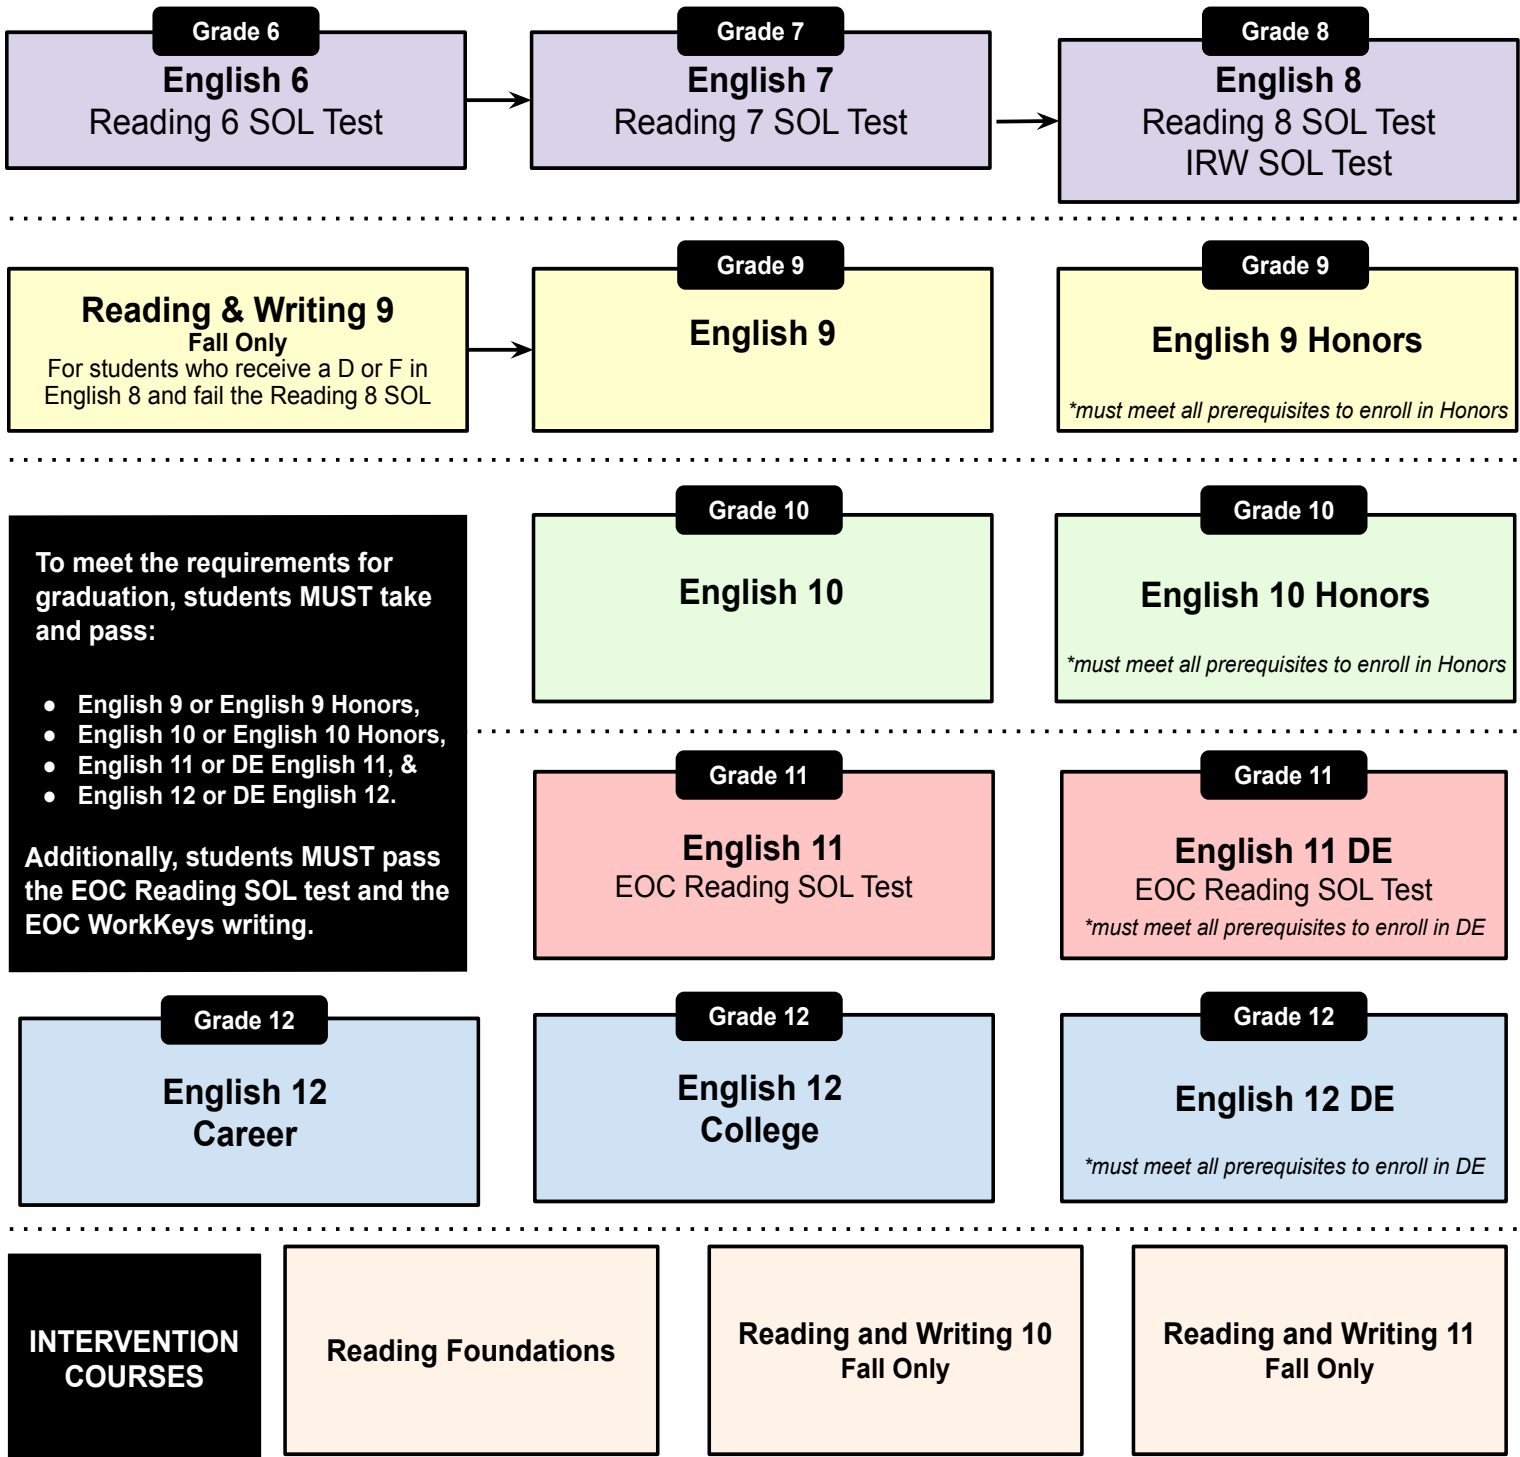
Grade 6
English 6
Reading 6 SOL Test

Grade 7
English 7
Reading 7 SOL Test

Grade 8
English 8
Reading 8 SOL Test
IRW SOL Test

Reading & Writing 9
Fall Only
For students who receive a D or F in English 8 and fail the Reading 8 SOL

Grade 9
English 9

Grade 9
English 9 Honors
*must meet all prerequisites to enroll in Honors

To meet the requirements for graduation, students MUST take and pass:

- English 9 or English 9 Honors,
- English 10 or English 10 Honors,
- English 11 or DE English 11, &
- English 12 or DE English 12.

Additionally, students MUST pass the EOC Reading SOL test and the EOC WorkKeys writing.

Grade 10
English 10

Grade 10
English 10 Honors
*must meet all prerequisites to enroll in Honors

Grade 11
English 11
EOC Reading SOL Test

Grade 11
English 11 DE
EOC Reading SOL Test
*must meet all prerequisites to enroll in DE

Grade 12
English 12
Career

Grade 12
English 12
College

Grade 12
English 12 DE
*must meet all prerequisites to enroll in DE

INTERVENTION COURSES

Reading Foundations

Reading and Writing 10
Fall Only

Reading and Writing 11
Fall Only